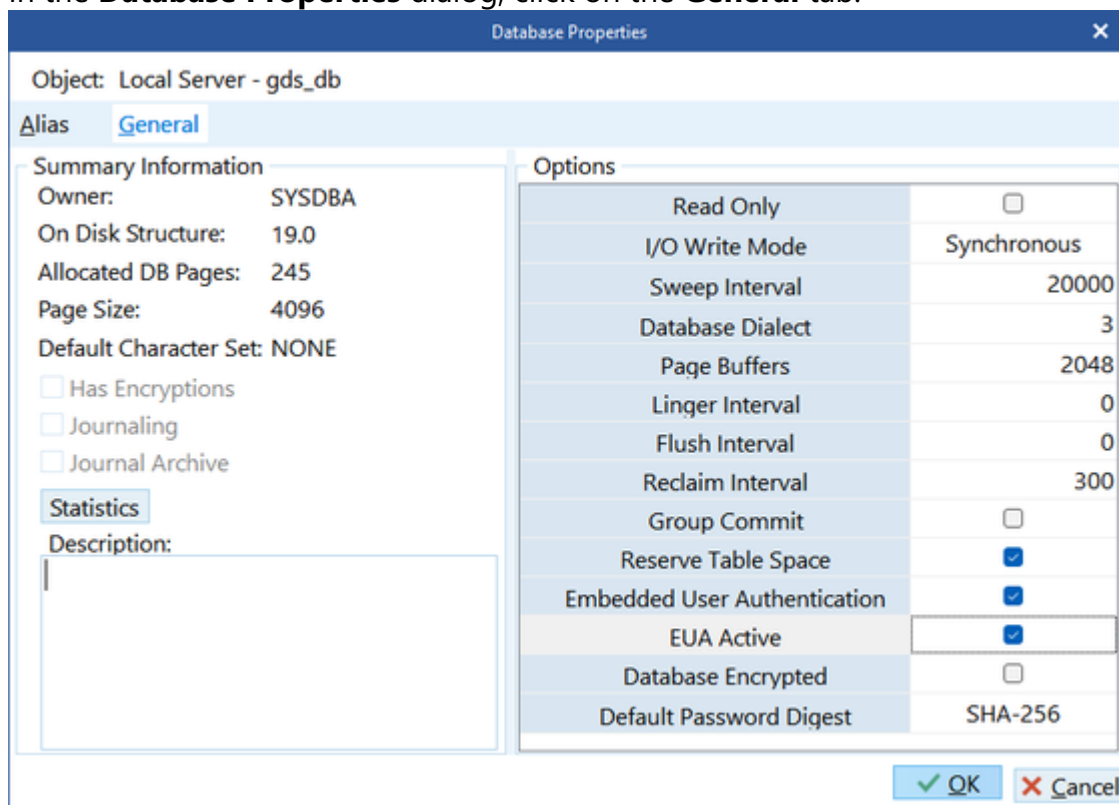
In the **Database Properties** dialog, click on the **General** tab.

Database Properties

Object: Local Server - gds_db

Alias General

Summary Information
Owner: SYSDBA
On Disk Structure: 19.0
Allocated DB Pages: 245
Page Size: 4096
Default Character Set: NONE
Has Encryptions
Journaling
Journal Archive
Statistics
Description:

Options

| | |
|---|---|
| Read Only | ☐ |
| I/O Write Mode | Synchronous |
| Sweep Interval | 20000 |
| Database Dialect | 3 |
| Page Buffers | 2048 |
| Linger Interval | 0 |
| Flush Interval | 0 |
| Reclaim Interval | 300 |
| Group Commit | ☐ |
| Reserve Table Space | ☑ |
| Embedded User Authentication | ☑ |
| EUA Active | ☑ |
| Database Encrypted | ☐ |
| Default Password Digest | SHA-256 |

OK Cancel